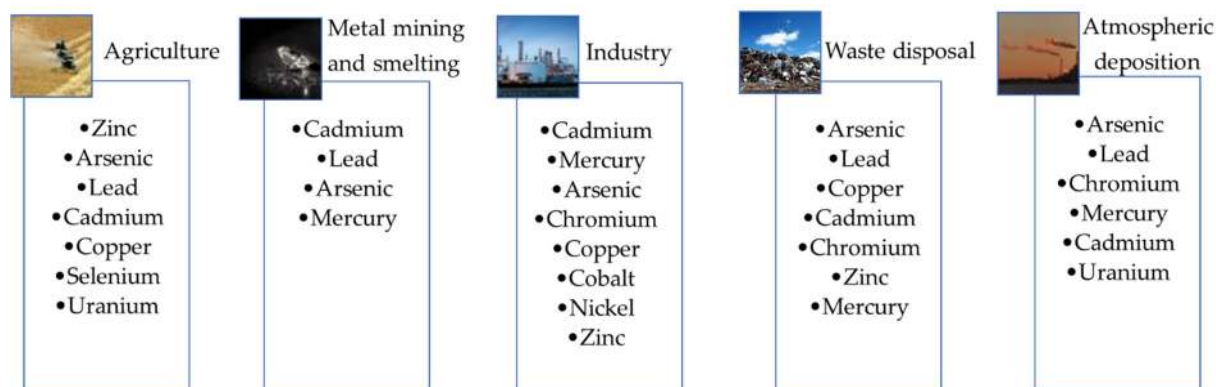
Agriculture

•Zinc
•Arsenic
•Lead
•Cadmium
•Copper
•Selenium
•Uranium

Metal mining and smelting

•Cadmium
•Lead
•Arsenic
•Mercury

Industry

•Cadmium
•Mercury
•Arsenic
•Chromium
•Copper
•Cobalt
•Nickel
•Zinc

Waste disposal

•Arsenic
•Lead
•Copper
•Cadmium
•Chromium
•Zinc
•Mercury

Atmospheric deposition

•Arsenic
•Lead
•Chromium
•Mercury
•Cadmium
•Uranium